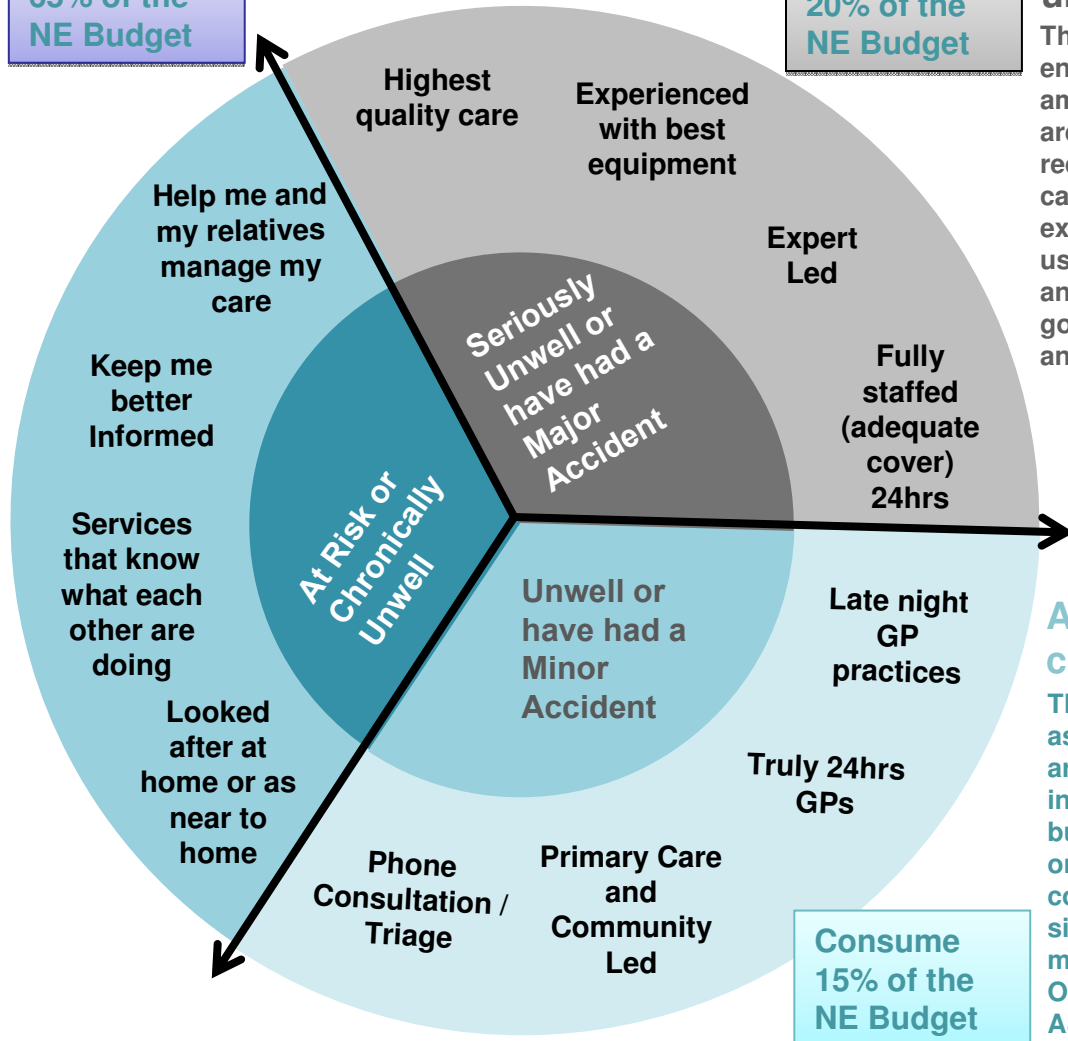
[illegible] of the NE Budget

20% of the NE Budget

Th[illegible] en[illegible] an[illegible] are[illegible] rec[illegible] ca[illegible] ex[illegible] us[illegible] an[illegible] go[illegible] an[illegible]

Highest quality care

Experienced with best equipment

Expert Led

Fully staffed (adequate cover) 24hrs

Help me and my relatives manage my care

Keep me better Informed

Services that know what each other are doing

Looked after at home or as near to home

Seriously Unwell or have had a Major Accident

At Risk or Chronically Unwell

Unwell or have had a Minor Accident

Late night GP practices

Truly 24hrs GPs

Phone Consultation / Triage

Primary Care and Community Led

Consume 15% of the NE Budget

A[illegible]

C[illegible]

T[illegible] as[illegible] ar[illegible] in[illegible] bu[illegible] or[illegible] co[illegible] si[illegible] m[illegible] O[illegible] A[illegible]